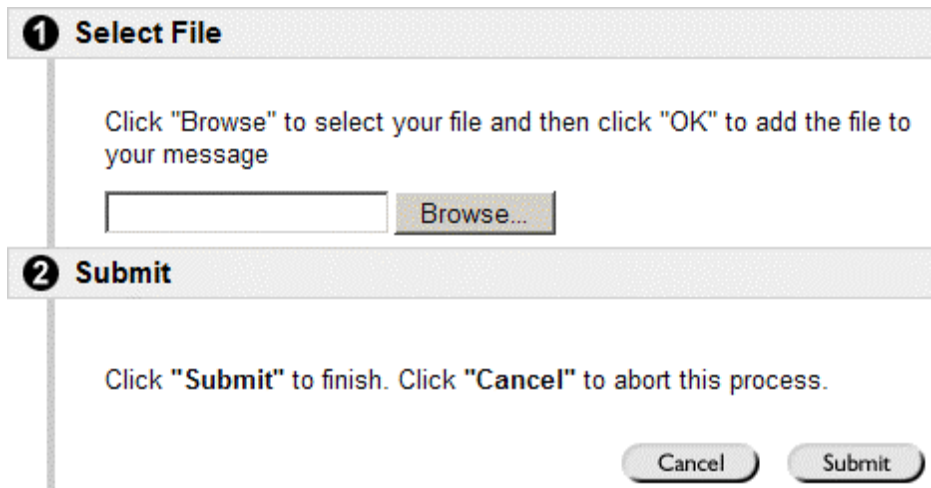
1 Select File

Click "Browse" to select your file and then click "OK" to add the file to your message

Browse...

2 Submit

Click "Submit" to finish. Click "Cancel" to abort this process.

Cancel Submit